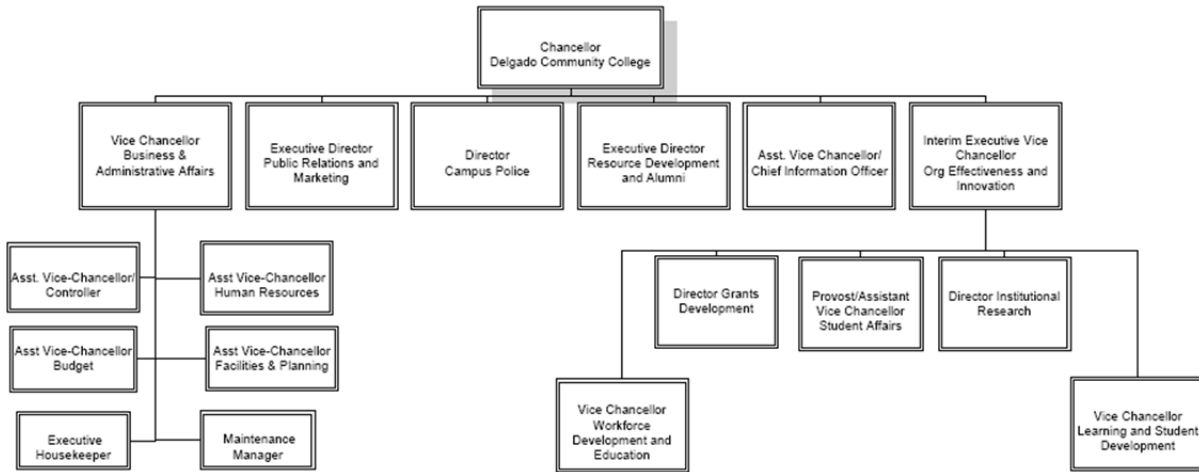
Chancellor
Delgado Community College

Vice Chancellor
Business &
Administrative Affairs

Executive Director
Public Relations and
Marketing

Director
Campus Police

Executive Director
Resource Development
and Alumni

Asst. Vice Chancellor/
Chief Information Officer

Interim Executive Vice
Chancellor
Org Effectiveness and
Innovation

Asst. Vice-Chancellor/
Controller

Asst Vice-Chancellor
Human Resources

Asst Vice-Chancellor
Budget

Asst Vice-Chancellor
Facilities & Planning

Executive
Housekeeper

Maintenance
Manager

Director Grants
Development

Provost/Assistant
Vice Chancellor
Student Affairs

Director Institutional
Research

Vice Chancellor
Workforce
Development and
Education

Vice Chancellor
Learning and Student
Development